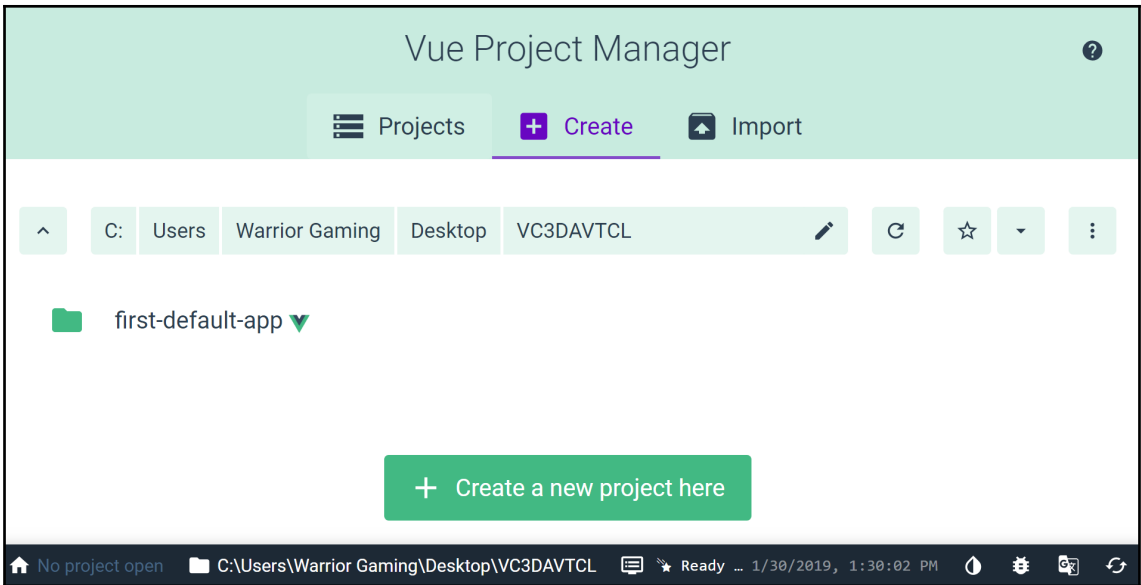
Vue Project Manager

Projects Create Import

C: Users Warrior Gaming Desktop VC3DAVTCL

first-default-app

Create a new project here

No project open C:\Users\Warrior Gaming\Desktop\VC3DAVTCL Ready … 1/30/2019, 1:30:02 PM